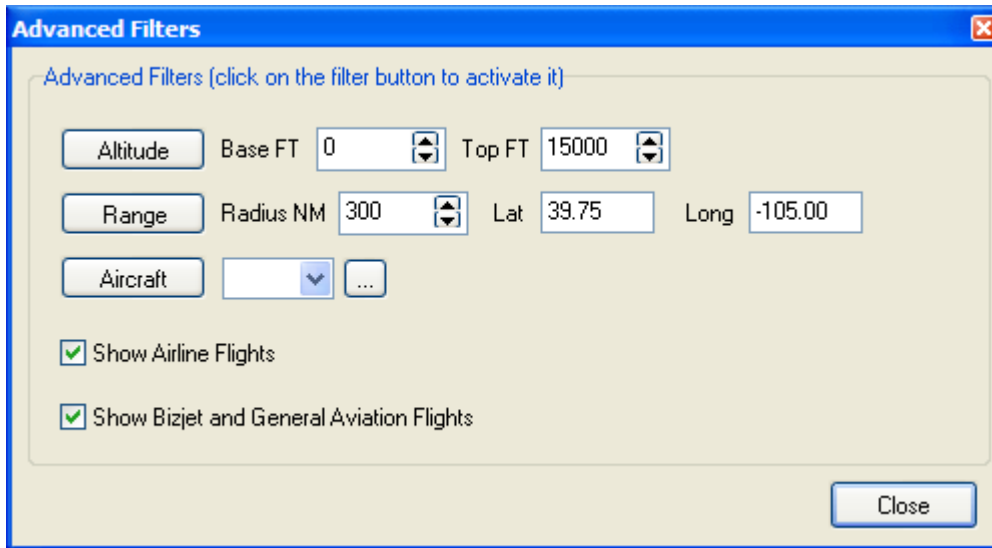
Advanced Filters

Advanced Filters (click on the filter button to activate it)

Altitude Base FT 0 Top FT 15000

Range Radius NM 300 Lat 39.75 Long -105.00

Aircraft ...

Show Airline Flights

Show Bizjet and General Aviation Flights

Close